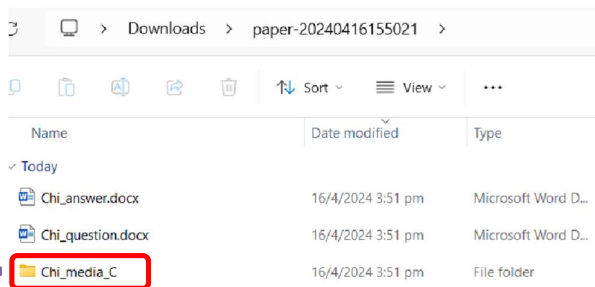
> Downloads > paper-20240416155021 >

Sort View ...

| Name | Date modified | Type |
|---|---|---|
| Today | | |
| Chi_answer.docx | 16/4/2024 3:51 pm | Microsoft Word D... |
| Chi_question.docx | 16/4/2024 3:51 pm | Microsoft Word D... |
| Chi_media_C | 16/4/2024 3:51 pm | File folder |